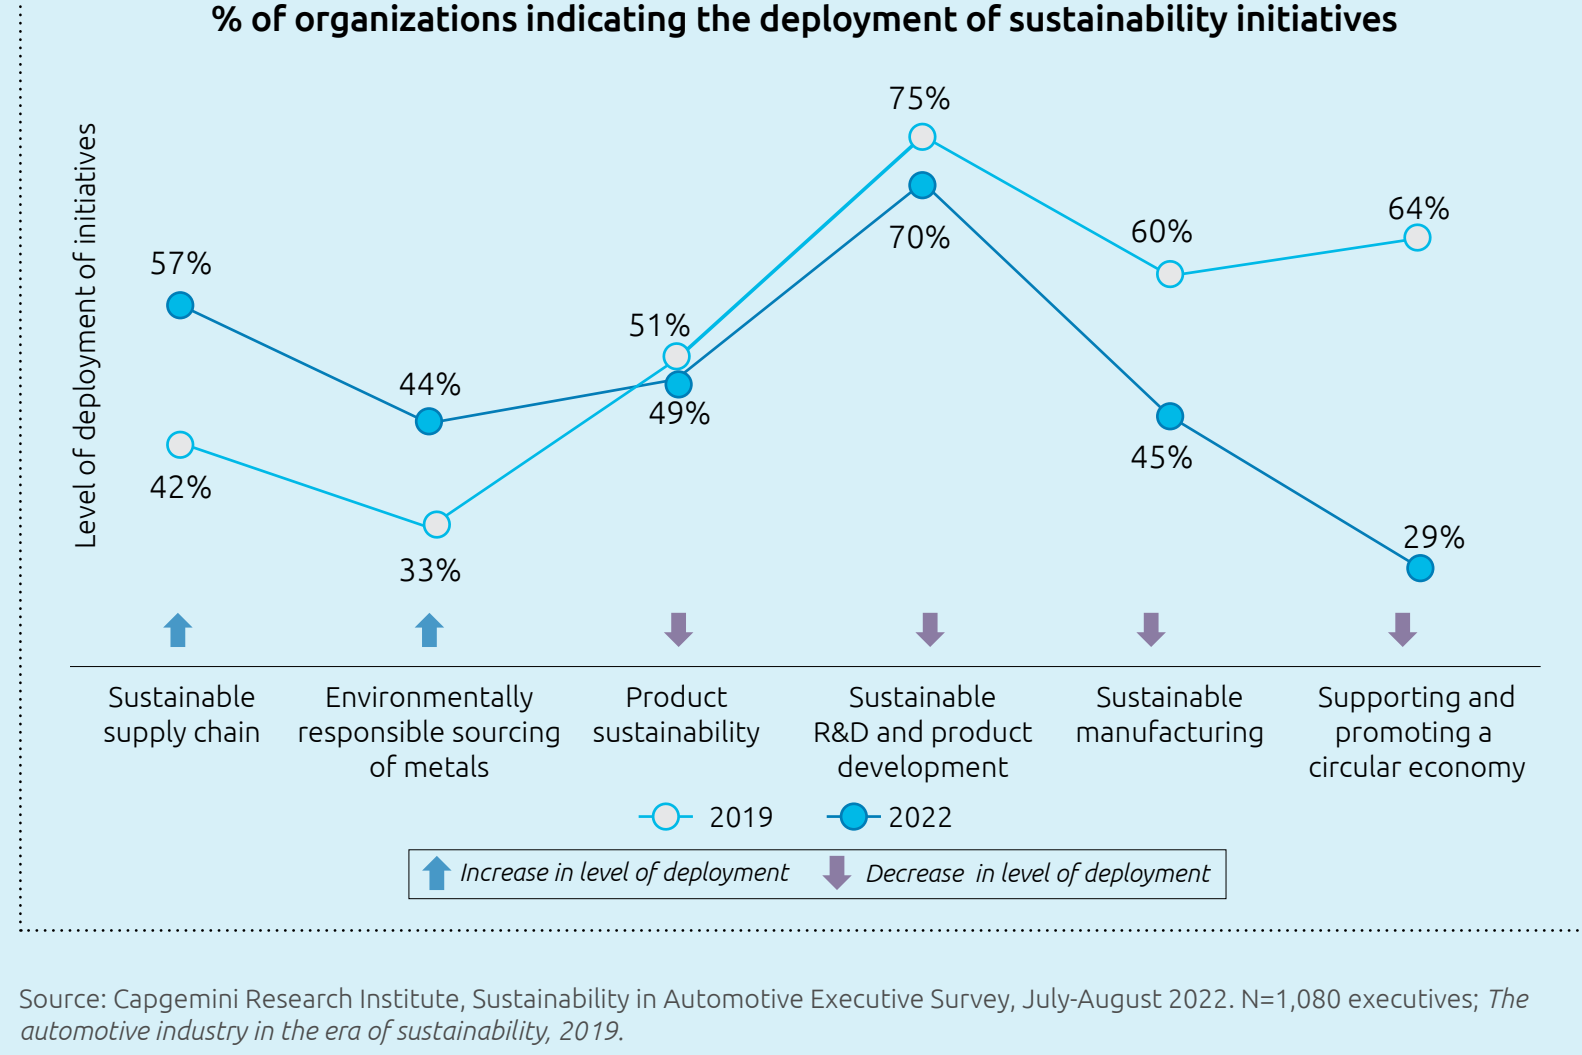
% of organizations indicating the deployment of sustainability initiatives

Level of deployment of initiatives

57%
42%
44%
33%
51%
49%
75%
70%
60%
45%
64%
29%

Sustainable supply chain
Environmentally responsible sourcing of metals
Product sustainability
Sustainable R&D and product development
Sustainable manufacturing
Supporting and promoting a circular economy

2019
2022

Increase in level of deployment
Decrease in level of deployment

Source: Capgemini Research Institute, Sustainability in Automotive Executive Survey, July-August 2022. N=1,080 executives; The automotive industry in the era of sustainability, 2019.